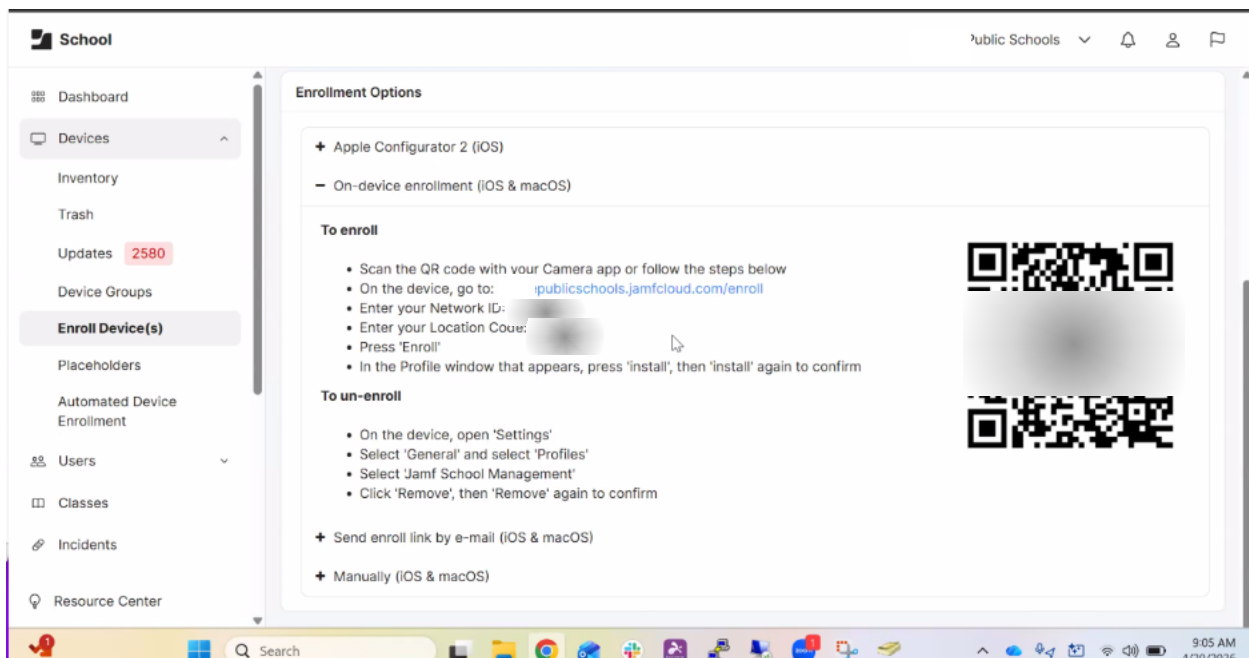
School

ublic Schools

Dashboard
Devices
Inventory
Trash
Updates 2580
Device Groups
Enroll Device(s)
Placeholders
Automated Device Enrollment
Users
Classes
Incidents
Resource Center

Enrollment Options

+ Apple Configurator 2 (iOS)

− On-device enrollment (iOS & macOS)

To enroll

- Scan the QR code with your Camera app or follow the steps below
- On the device, go to: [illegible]publicschools.jamfcloud.com/enroll
- Enter your Network ID: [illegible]
- Enter your Location Code: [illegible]
- Press 'Enroll'
- In the Profile window that appears, press 'install', then 'install' again to confirm

To un-enroll

- On the device, open 'Settings'
- Select 'General' and select 'Profiles'
- Select 'Jamf School Management'
- Click 'Remove', then 'Remove' again to confirm

+ Send enroll link by e-mail (iOS & macOS)

+ Manually (iOS & macOS)

Search

9:05 AM
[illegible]